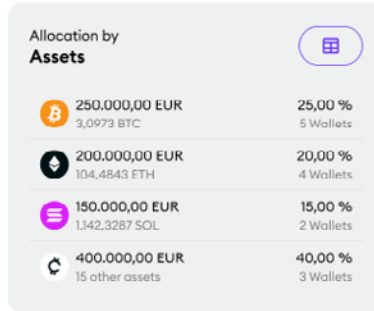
Allocation by
Assets

250.000,00 EUR
3,0973 BTC
25,00 %
5 Wallets

200.000,00 EUR
104.4843 ETH
20,00 %
4 Wallets

150.000,00 EUR
1.142,3287 SOL
15,00 %
2 Wallets

400.000,00 EUR
15 other assets
40,00 %
3 Wallets